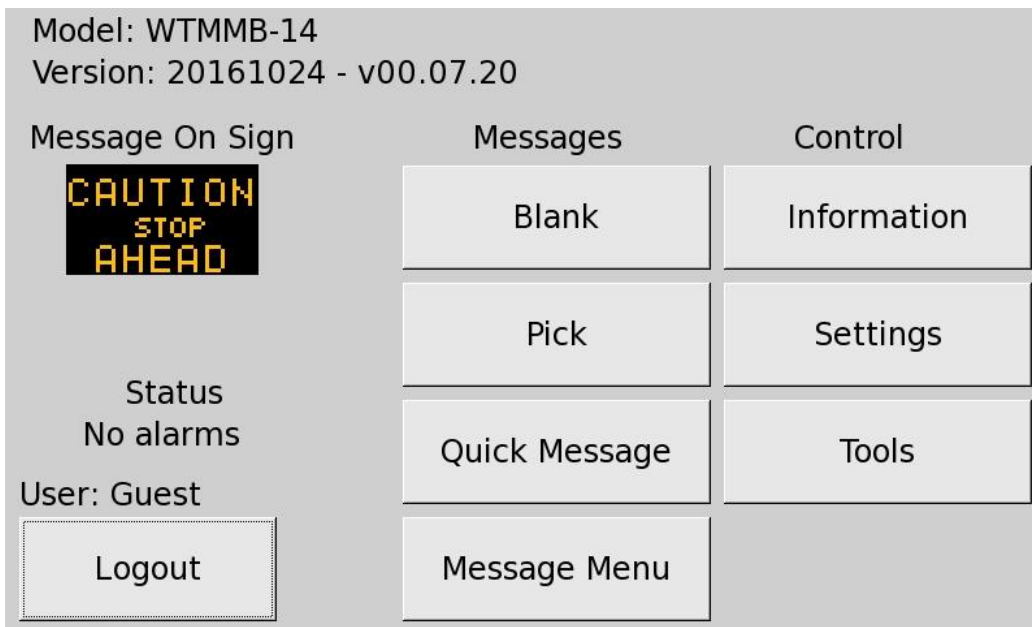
Model: WTMMB-14
Version: 20161024 - v00.07.20

Message On Sign

CAUTION
STOP
AHEAD

Status
No alarms

User: Guest

Logout

Messages

Blank

Pick

Quick Message

Message Menu

Control

Information

Settings

Tools